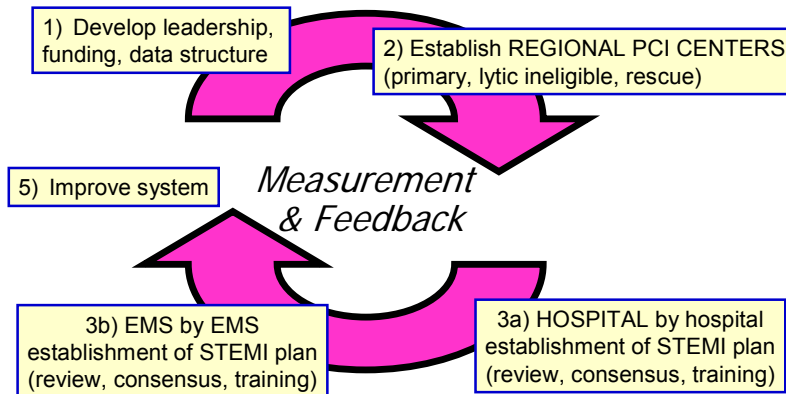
1) Develop leadership, funding, data structure

2) Establish REGIONAL PCI CENTERS (primary, lytic ineligible, rescue)

5) Improve system

Measurement & Feedback

3b) EMS by EMS establishment of STEMI plan (review, consensus, training)

3a) HOSPITAL by hospital establishment of STEMI plan (review, consensus, training)